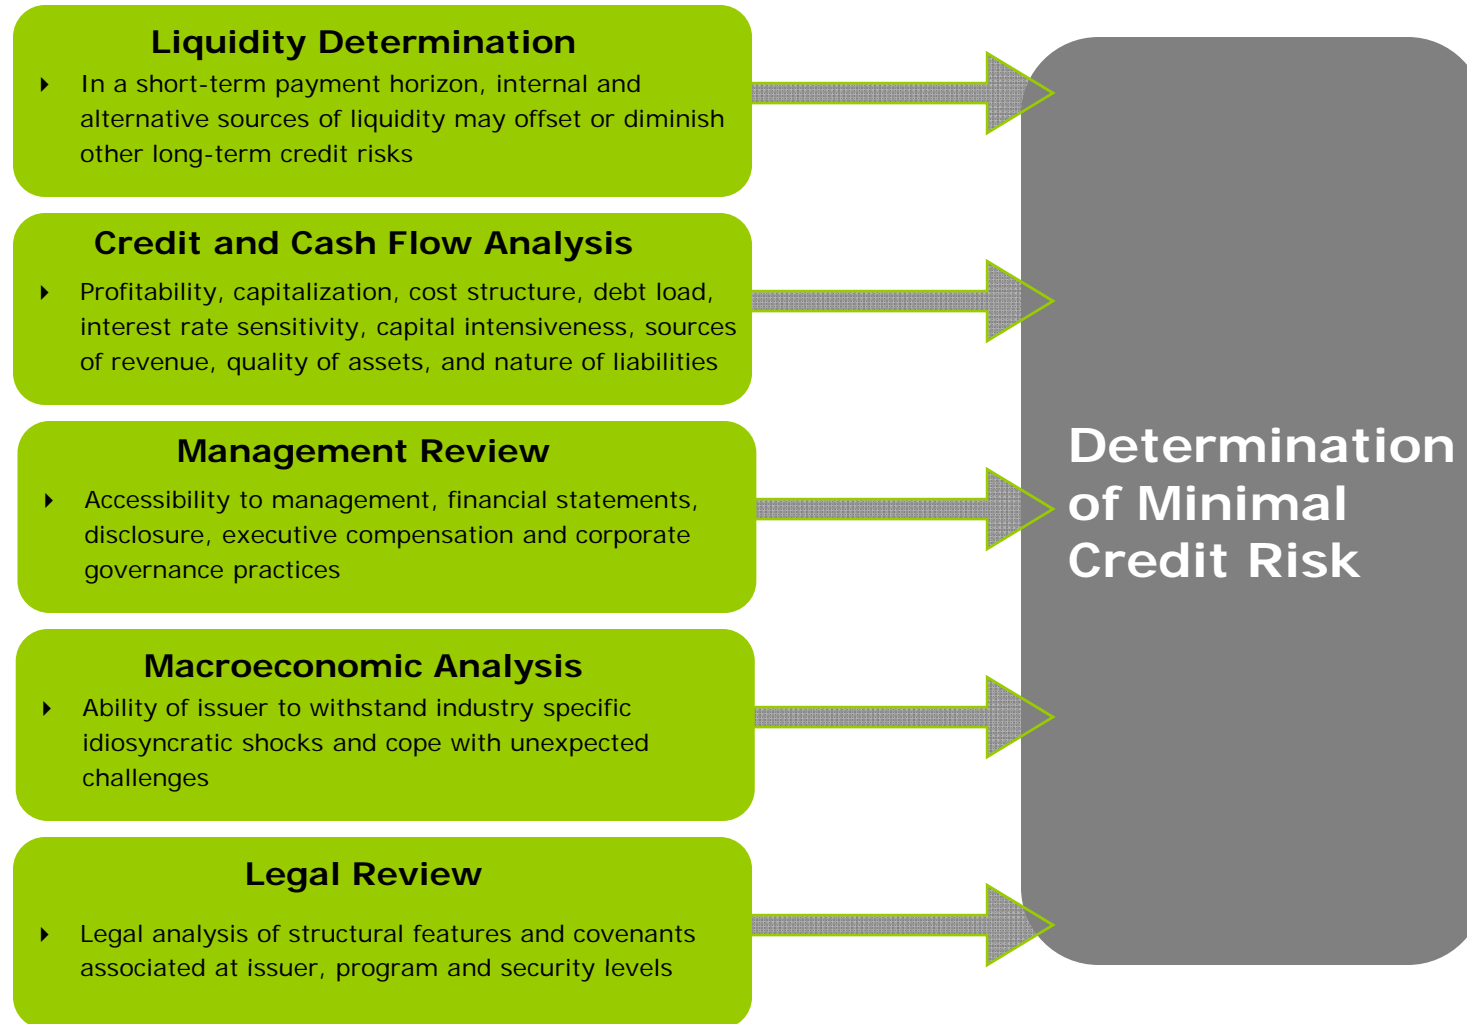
Liquidity Determination

In a short-term payment horizon, internal and alternative sources of liquidity may offset or diminish other long-term credit risks

Credit and Cash Flow Analysis

Profitability, capitalization, cost structure, debt load, interest rate sensitivity, capital intensiveness, sources of revenue, quality of assets, and nature of liabilities

Management Review

Accessibility to management, financial statements, disclosure, executive compensation and corporate governance practices

Macroeconomic Analysis

Ability of issuer to withstand industry specific idiosyncratic shocks and cope with unexpected challenges

Legal Review

Legal analysis of structural features and covenants associated at issuer, program and security levels

Determination of Minimal Credit Risk